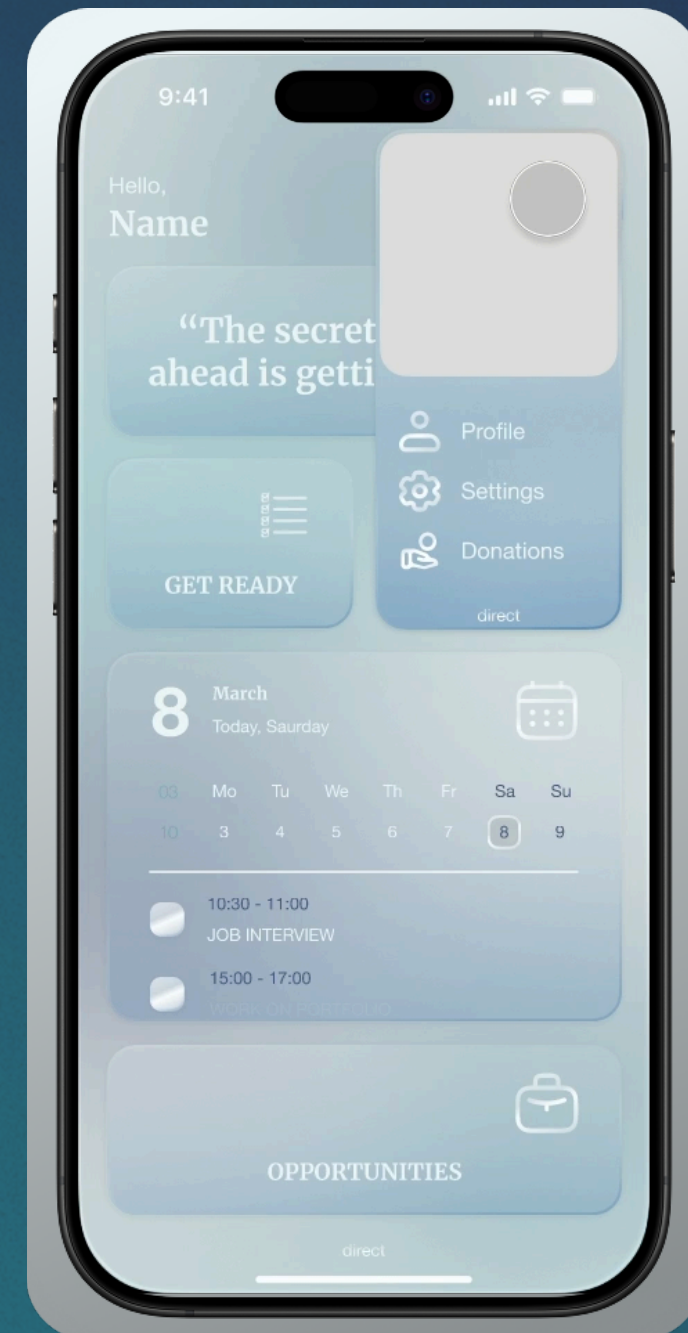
9:41

Hello,
Name

“The secret
ahead is getti

Profile
Settings
Donations
direct

GET READY

8 March
Today, Saurday

| 03 | Mo | Tu | We | Th | Fr | Sa | Su |
|---|---|---|---|---|---|---|---|
| 10 | 3 | 4 | 5 | 6 | 7 | 8 | 9 |

10:30 - 11:00
JOB INTERVIEW

15:00 - 17:00
WORK ON PORTFOLIO

OPPORTUNITIES

direct